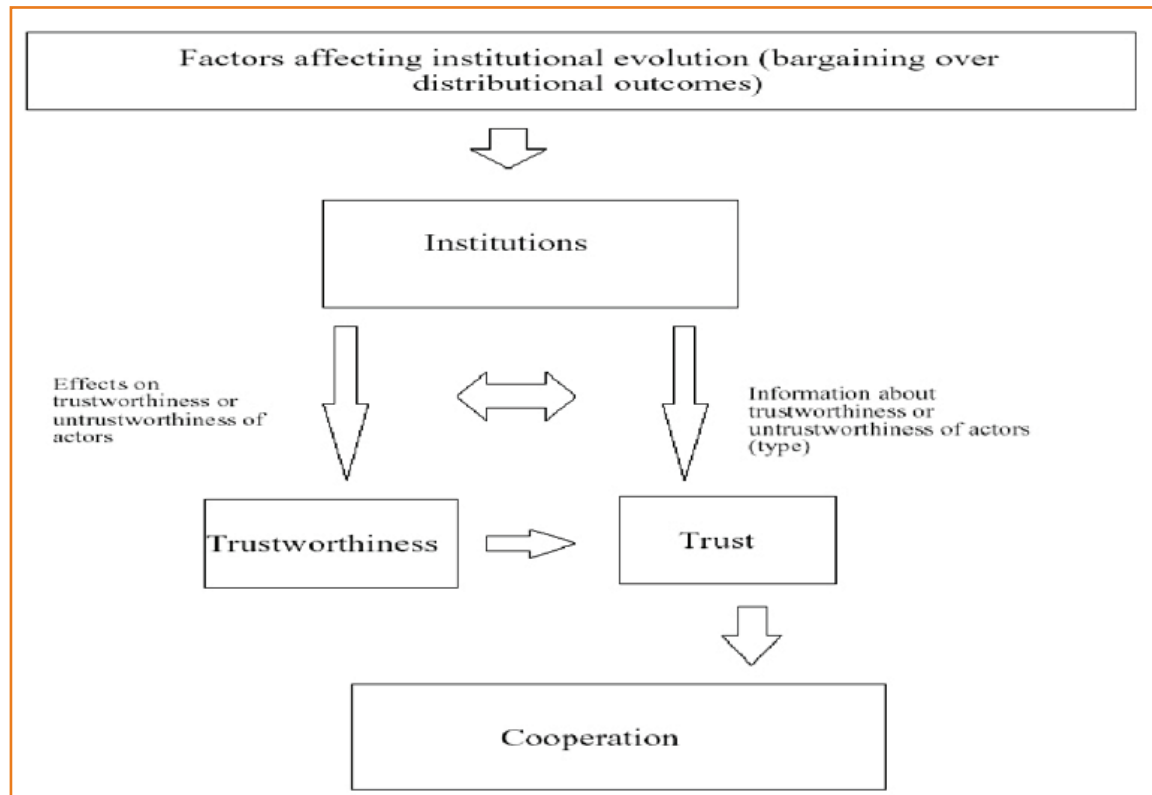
Factors affecting institutional evolution (bargaining over distributional outcomes)

Institutions

Effects on trustworthiness or untrustworthiness of actors

Information about trustworthiness or untrustworthiness of actors (type)

Trustworthiness

Trust

Cooperation